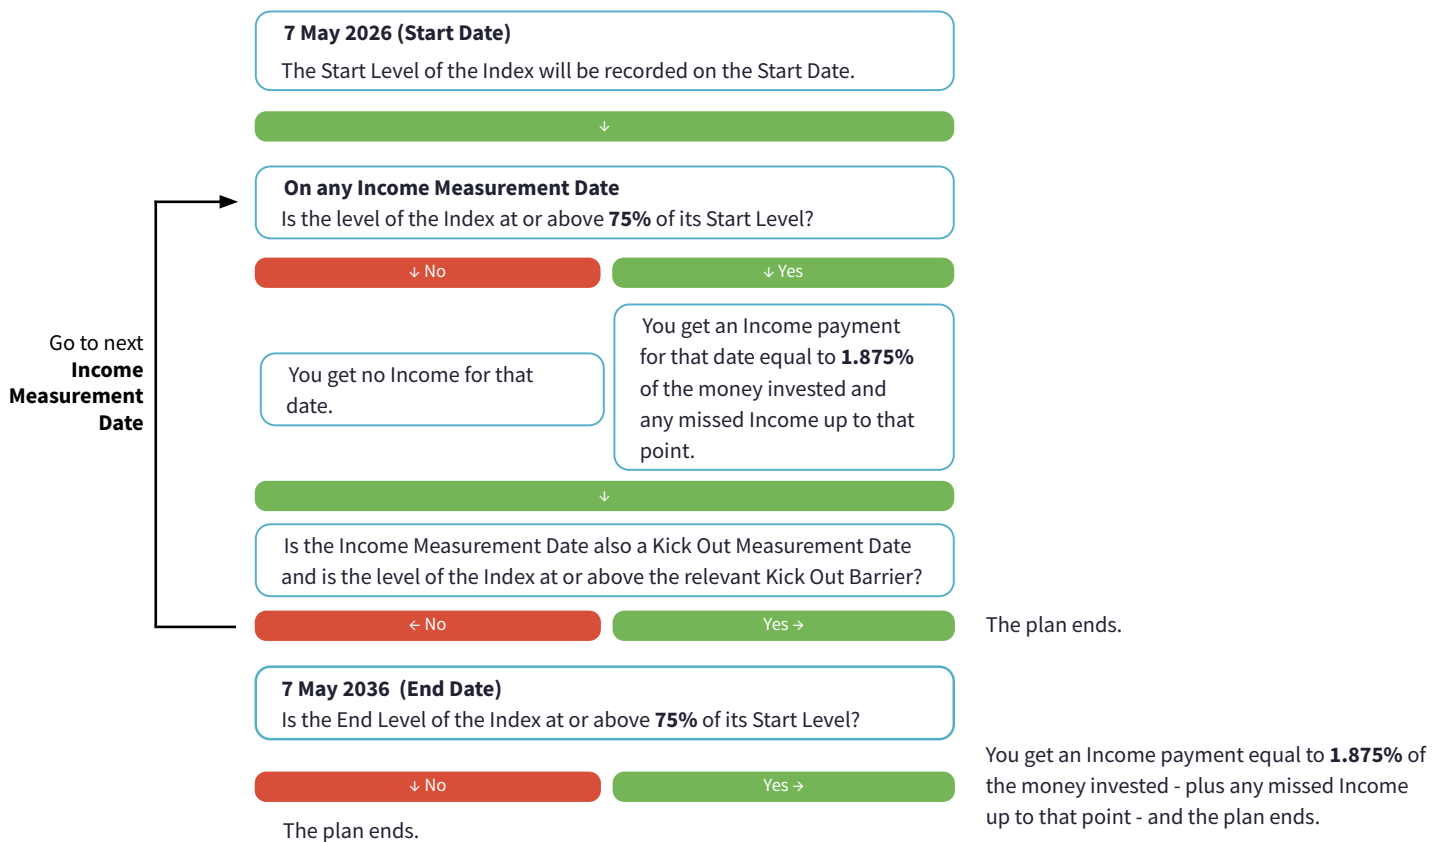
**7 May 2026 (Start Date)**
The Start Level of the Index will be recorded on the Start Date.

↓

**On any Income Measurement Date**
Is the level of the Index at or above **75%** of its Start Level?

Go to next **Income Measurement Date**

↓ No

↓ Yes

You get no Income for that date.

You get an Income payment for that date equal to **1.875%** of the money invested and any missed Income up to that point.

↓

Is the Income Measurement Date also a Kick Out Measurement Date and is the level of the Index at or above the relevant Kick Out Barrier?

← No

Yes →

The plan ends.

**7 May 2036 (End Date)**
Is the End Level of the Index at or above **75%** of its Start Level?

↓ No

Yes →

You get an Income payment equal to **1.875%** of the money invested - plus any missed Income up to that point - and the plan ends.

The plan ends.